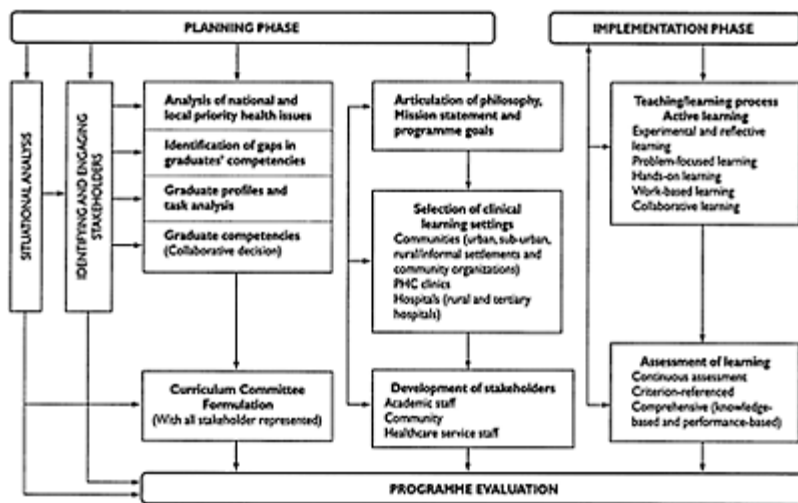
PLANNING PHASE

IMPLEMENTATION PHASE

SITUATIONAL ANALYSIS

IDENTIFYING AND ENGAGING STAKEHOLDERS

Analysis of national and local priority health issues

Identification of gaps in graduates' competencies

Graduate profiles and task analysis

Graduate competencies (Collaborative decision)

Curriculum Committee Formulation (With all stakeholder represented)

Articulation of philosophy, Mission statement and programme goals

Selection of clinical learning settings
Communities (urban, sub-urban, rural/informal settlements and community organizations)
PHC clinics
Hospitals (rural and tertiary hospitals)

Development of stakeholders
Academic staff
Community
Healthcare service staff

Teaching/learning process
Active learning
Experimental and reflective learning
Problem-focused learning
Hands-on learning
Work-based learning
Collaborative learning

Assessment of learning
Continuous assessment
Criterion-referenced
Comprehensive (knowledge-based and performance-based)

PROGRAMME EVALUATION